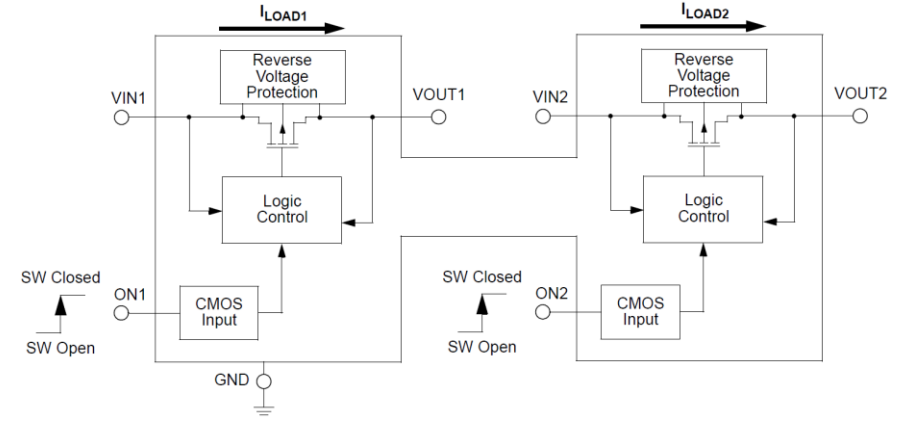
$I_{LOAD1}$

Reverse Voltage Protection

VIN1

VOUT1

Logic Control

SW Closed

SW Open

ON1

CMOS Input

GND

$I_{LOAD2}$

Reverse Voltage Protection

VIN2

VOUT2

Logic Control

SW Closed

SW Open

ON2

CMOS Input